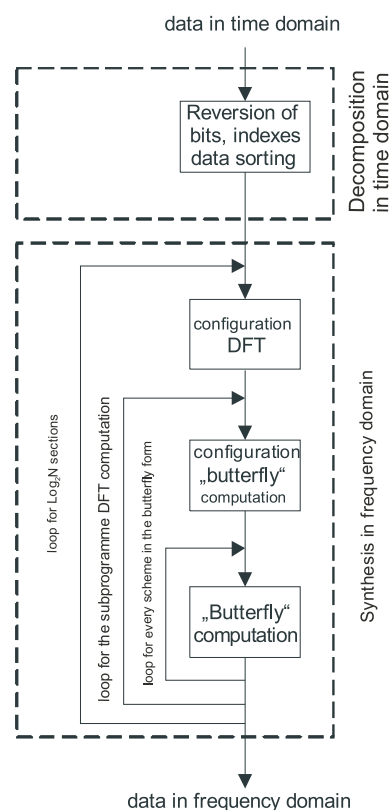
data in time domain

Reversion of bits, indexes data sorting

Decomposition in time domain

configuration DFT

configuration „butterfly" computation

„Butterfly" computation

loop for $Log_2N$ sections

loop for the subprogramme DFT computation

loop for every scheme in the butterfly form

Synthesis in frequency domain

data in frequency domain